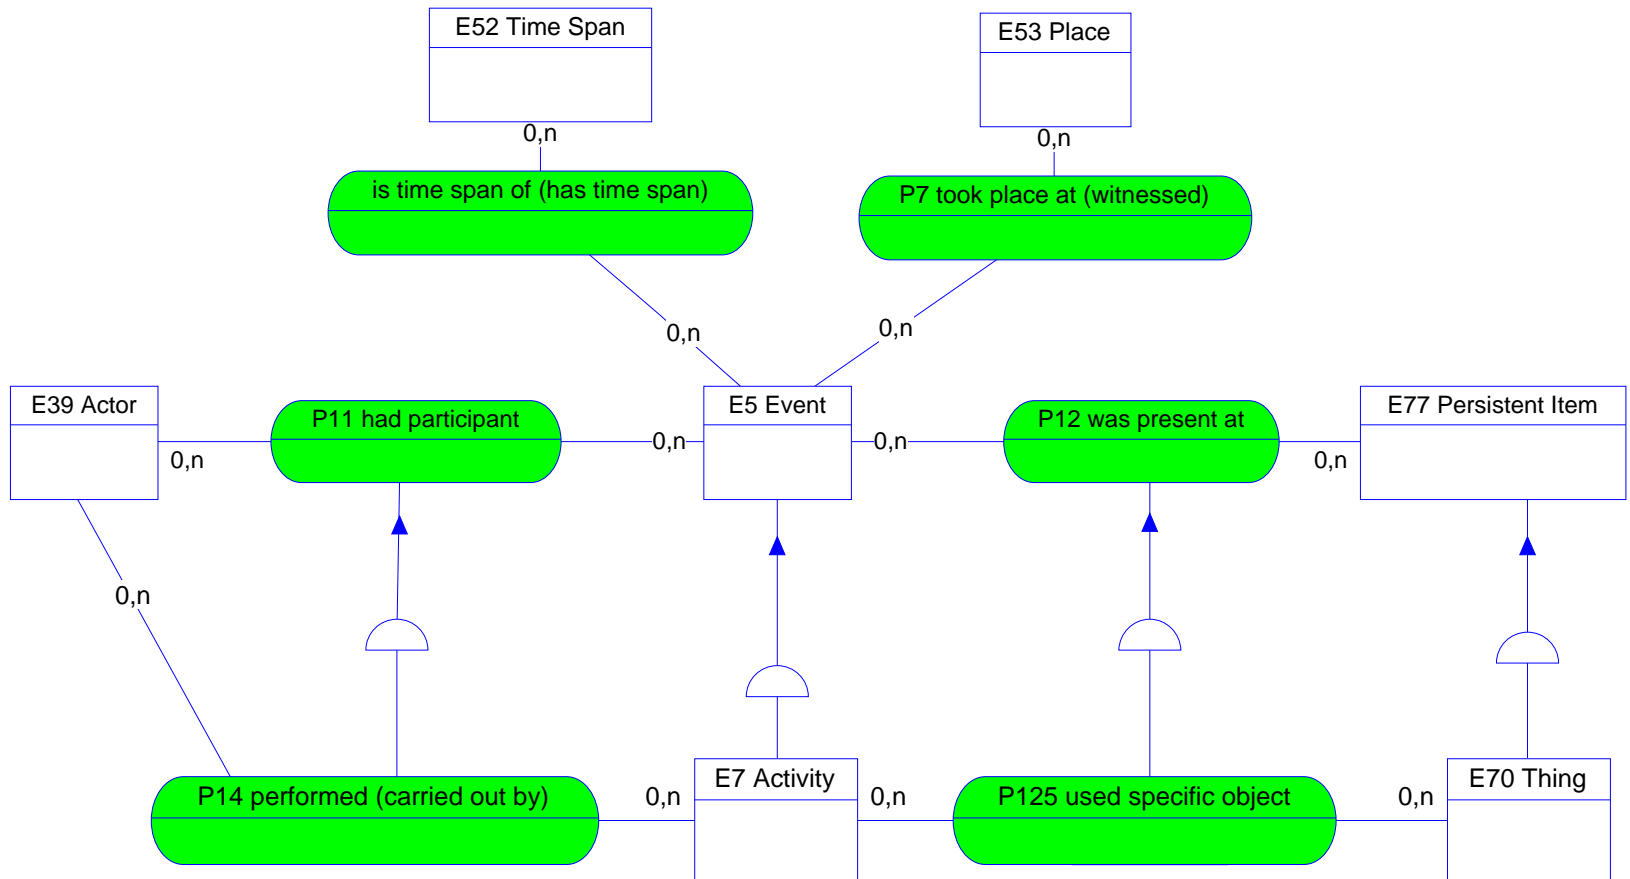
E52 Time Span

0,n

is time span of (has time span)

0,n

E53 Place

0,n

P7 took place at (witnessed)

0,n

E39 Actor

0,n

P11 had participant

0,n

E5 Event

0,n

P12 was present at

0,n

E77 Persistent Item

0,n

P14 performed (carried out by)

0,n

E7 Activity

0,n

P125 used specific object

0,n

E70 Thing